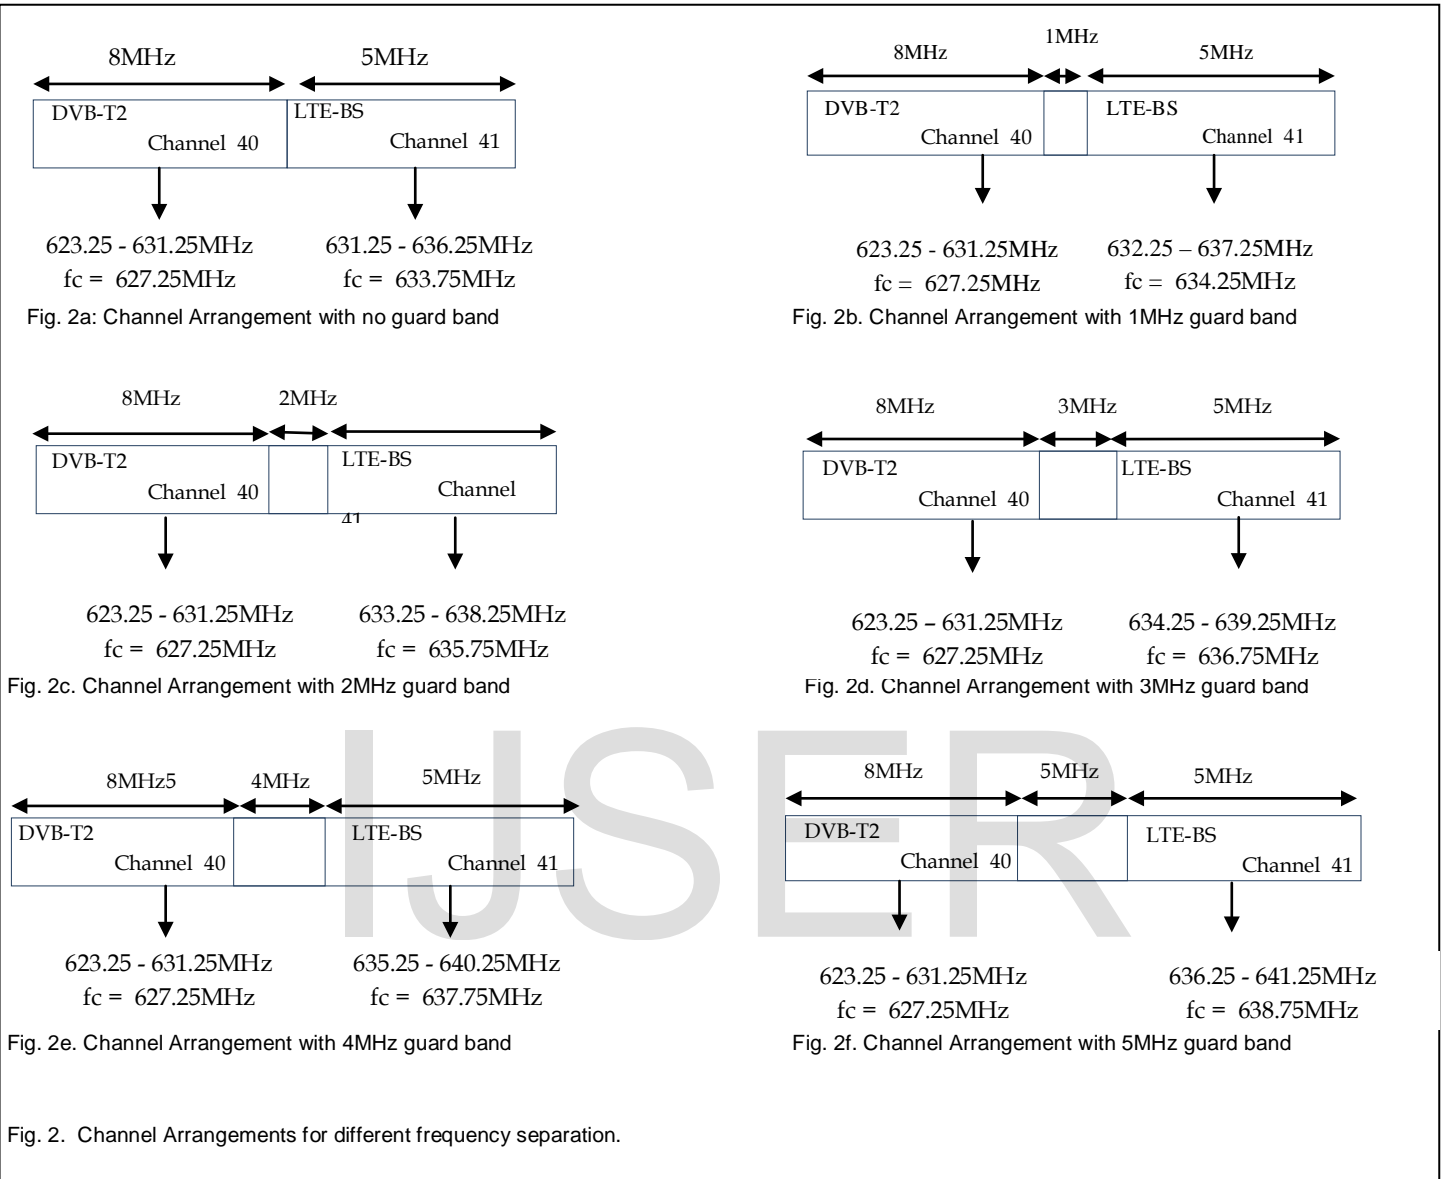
8MHz 5MHz

DVB-T2 Channel 40

LTE-BS Channel 41

623.25 - 631.25MHz
fc = 627.25MHz

631.25 - 636.25MHz
fc = 633.75MHz

Fig. 2a: Channel Arrangement with no guard band

8MHz 1MHz 5MHz

DVB-T2 Channel 40

LTE-BS Channel 41

623.25 - 631.25MHz
fc = 627.25MHz

632.25 – 637.25MHz
fc = 634.25MHz

Fig. 2b. Channel Arrangement with 1MHz guard band

8MHz 2MHz

DVB-T2 Channel 40

LTE-BS Channel 41

623.25 - 631.25MHz
fc = 627.25MHz

633.25 - 638.25MHz
fc = 635.75MHz

Fig. 2c. Channel Arrangement with 2MHz guard band

8MHz 3MHz 5MHz

DVB-T2 Channel 40

LTE-BS Channel 41

623.25 – 631.25MHz
fc = 627.25MHz

634.25 - 639.25MHz
fc = 636.75MHz

Fig. 2d. Channel Arrangement with 3MHz guard band

8MHz5 4MHz 5MHz

DVB-T2 Channel 40

LTE-BS Channel 41

623.25 - 631.25MHz
fc = 627.25MHz

635.25 - 640.25MHz
fc = 637.75MHz

Fig. 2e. Channel Arrangement with 4MHz guard band

8MHz 5MHz 5MHz

DVB-T2 Channel 40

LTE-BS Channel 41

623.25 - 631.25MHz
fc = 627.25MHz

636.25 - 641.25MHz
fc = 638.75MHz

Fig. 2f. Channel Arrangement with 5MHz guard band

IJSER

Fig. 2. Channel Arrangements for different frequency separation.